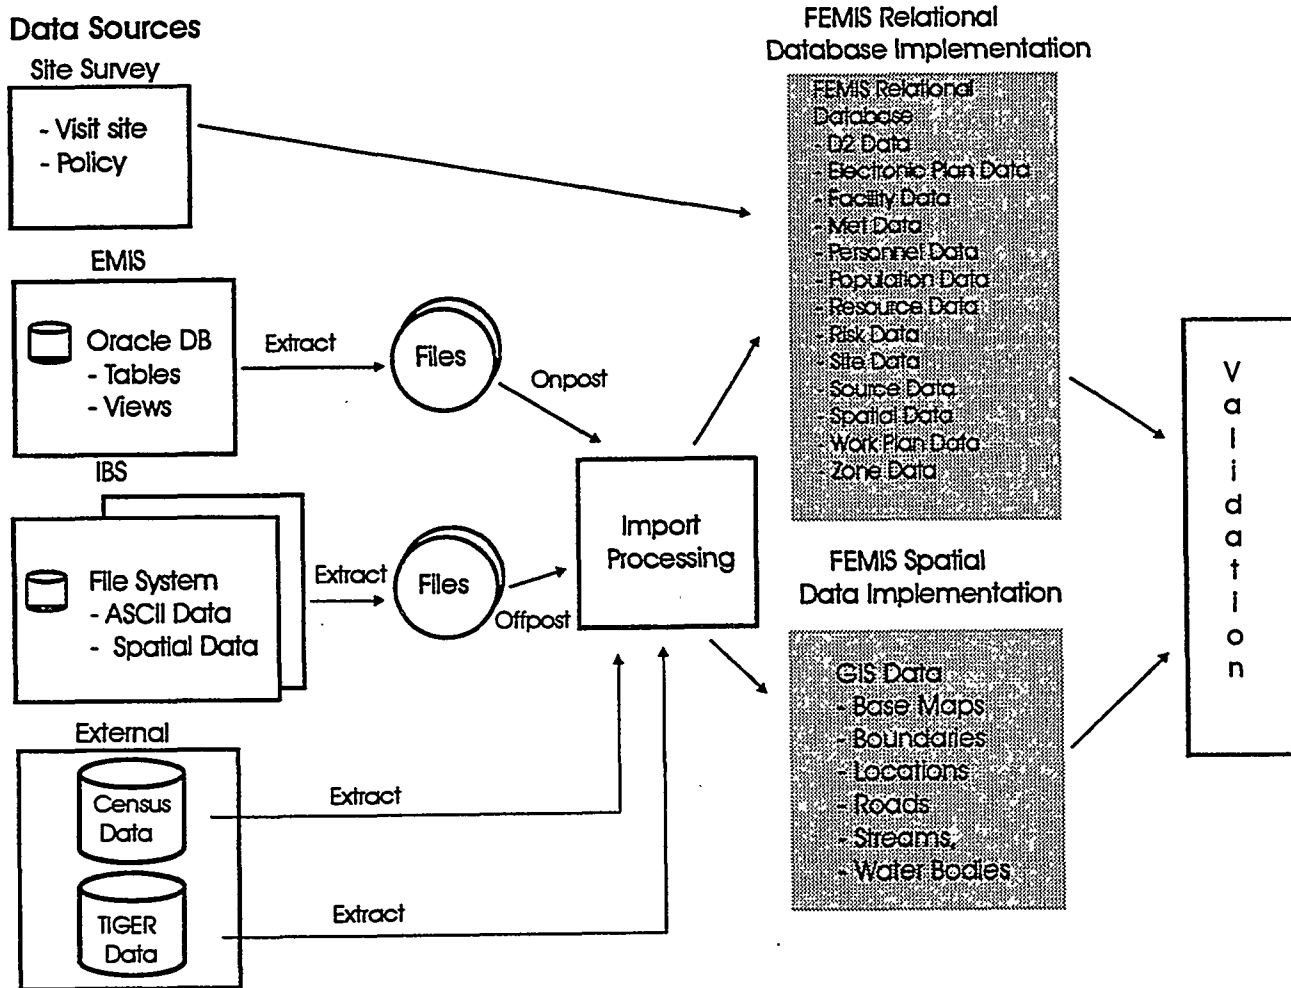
Data Sources

Site Survey
- Visit site
- Policy

EMIS
Oracle DB
- Tables
- Views

Extract

Files

Onpost

IBS
File System
- ASCII Data
- Spatial Data

Extract

Files

Offpost

Import Processing

External
Census Data
TIGER Data

Extract

Extract

FEMIS Relational Database Implementation

FEMIS Relational Database
- D2 Data
- Electronic Plan Data
- Facility Data
- Met Data
- Personnel Data
- Population Data
- Resource Data
- Risk Data
- Site Data
- Source Data
- Spatial Data
- Work Plan Data
- Zone Data

FEMIS Spatial Data Implementation

GIS Data
- Base Maps
- Boundaries
- Locations
- Roads
- Streams,
- Water Bodies

Validation